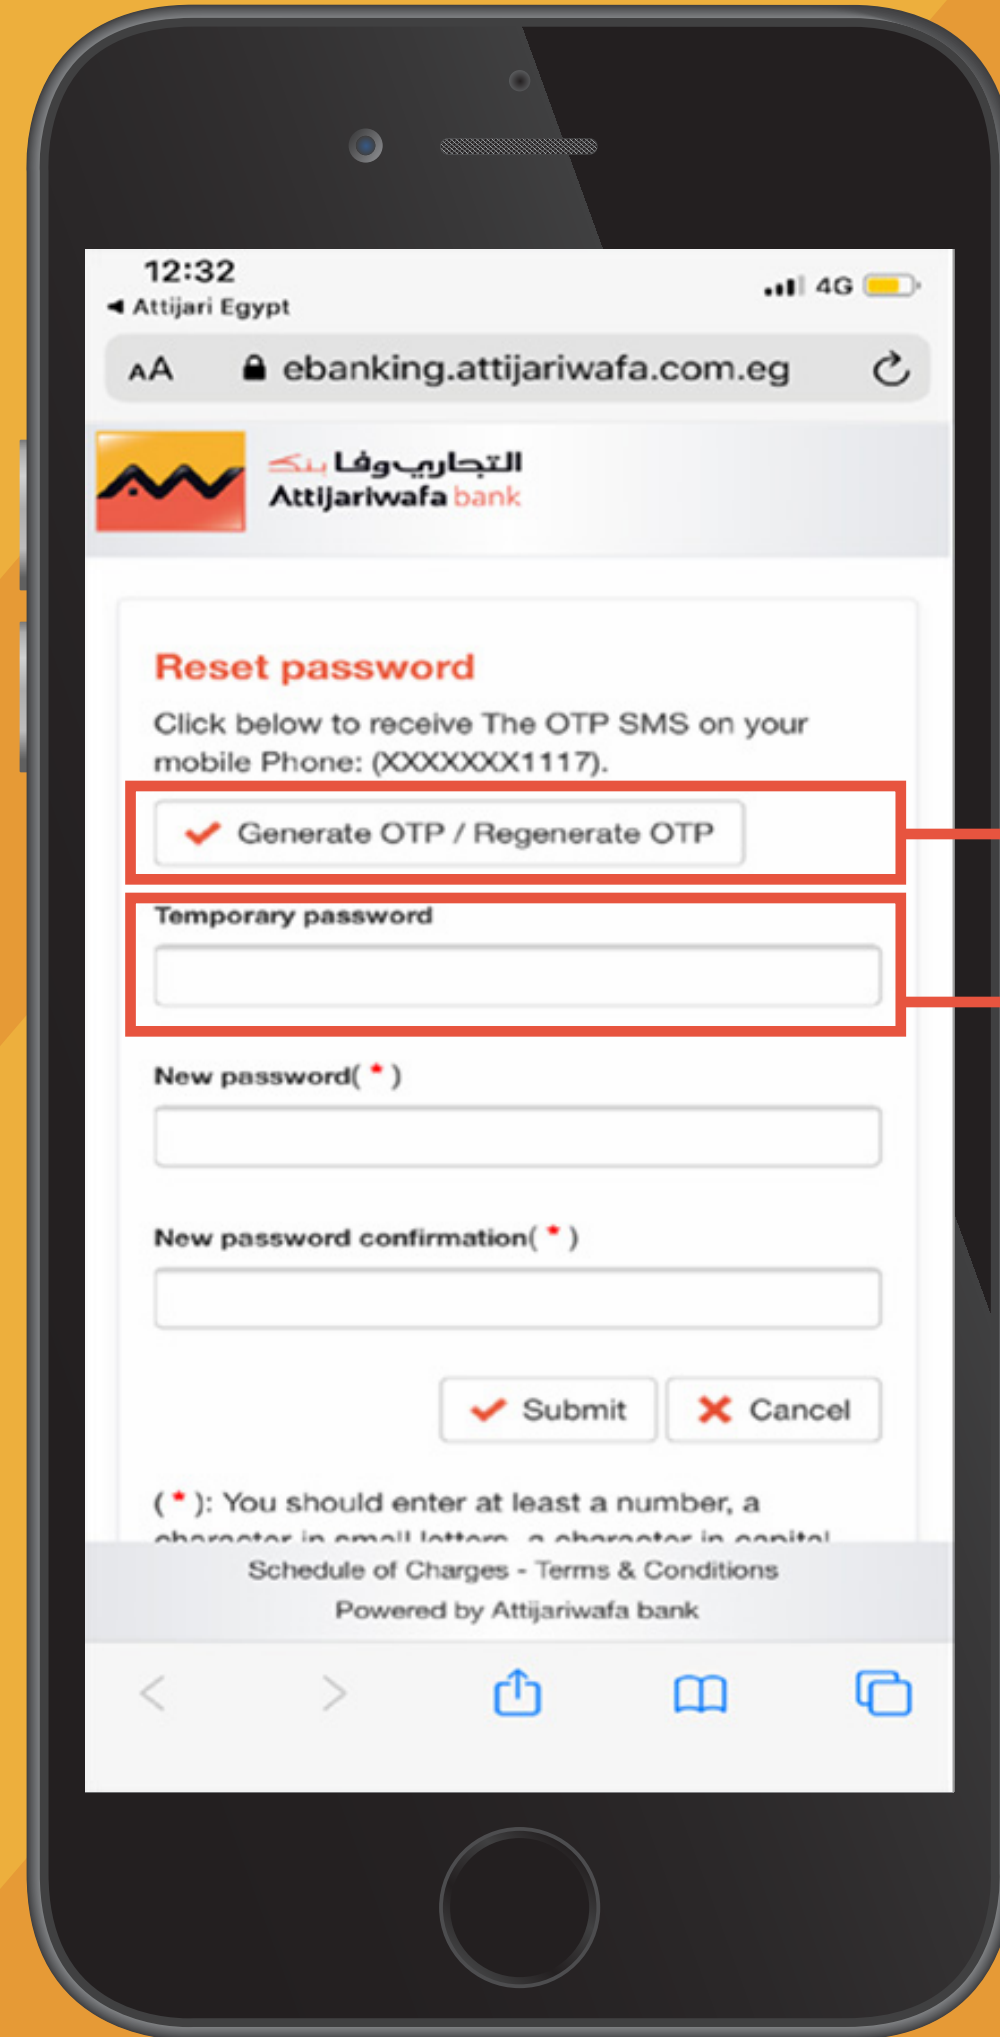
12:32
◄ Attijari Egypt
4G

AA ebanking.attijariwafa.com.eg

التجاري وفا بنك
Attijariwafa bank

Reset password

Click below to receive The OTP SMS on your mobile Phone: (XXXXXXX1117).

Generate OTP / Regenerate OTP

Temporary password

New password( * )

New password confirmation( * )

Submit
Cancel

( * ): You should enter at least a number, a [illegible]

Schedule of Charges - Terms & Conditions
Powered by Attijariwafa bank